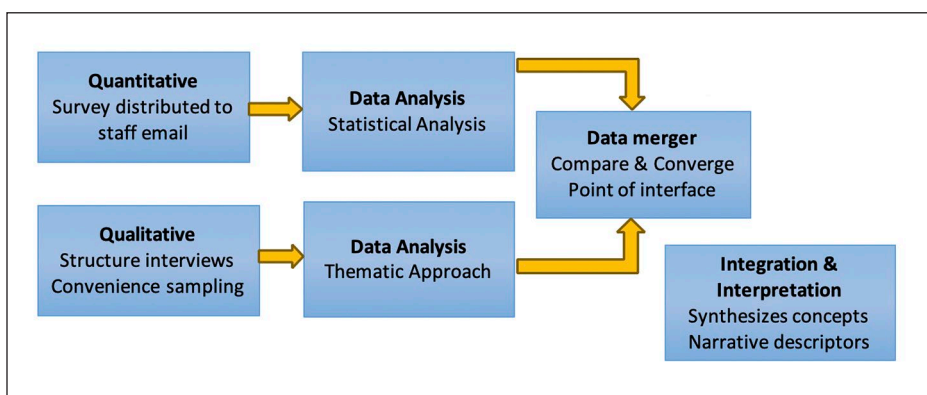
**Quantitative**
Survey distributed to staff email

**Data Analysis**
Statistical Analysis

**Data merger**
Compare & Converge
Point of interface

**Qualitative**
Structure interviews
Convenience sampling

**Data Analysis**
Thematic Approach

**Integration & Interpretation**
Synthesizes concepts
Narrative descriptors